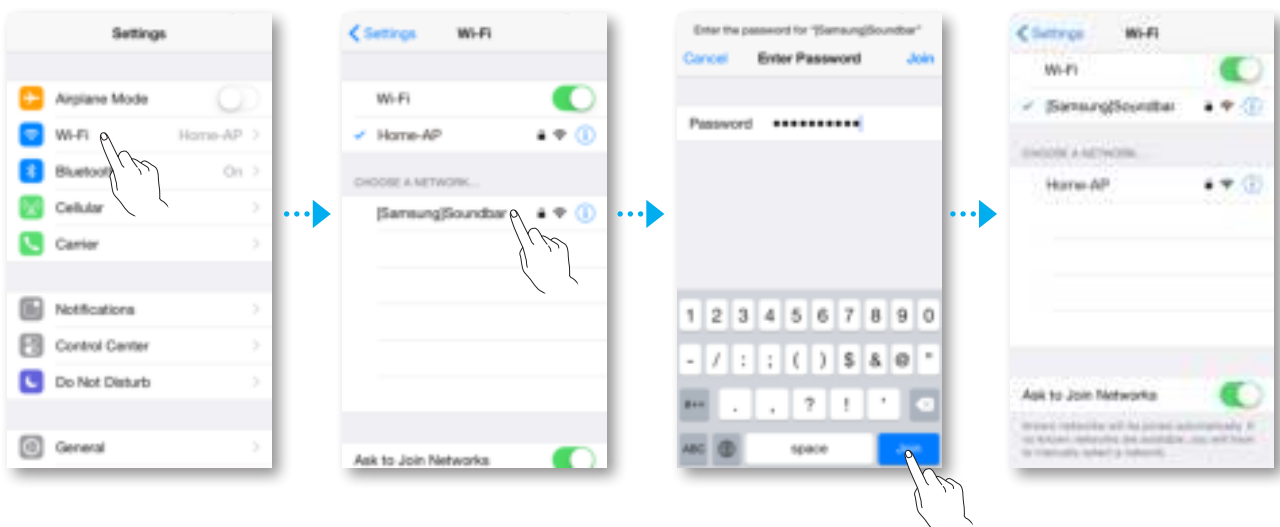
Settings

Airplane Mode

Wi-Fi Home-AP

Bluetooth On

Cellular

Carrier

Notifications

Control Center

Do Not Disturb

General

Settings Wi-Fi

Wi-Fi

Home-AP

CHOOSE A NETWORK...

[Samsung]Soundbar

Ask to Join Networks

Enter the password for "[Samsung]Soundbar"

Cancel Enter Password Join

Password ●●●●●●●●●●●

1 2 3 4 5 6 7 8 9 0

- / : ; ( ) $ & @ "

#+= . , ? ! '

ABC space Join

Settings Wi-Fi

Wi-Fi

[Samsung]Soundbar

CHOOSE A NETWORK...

Home-AP

Ask to Join Networks

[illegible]